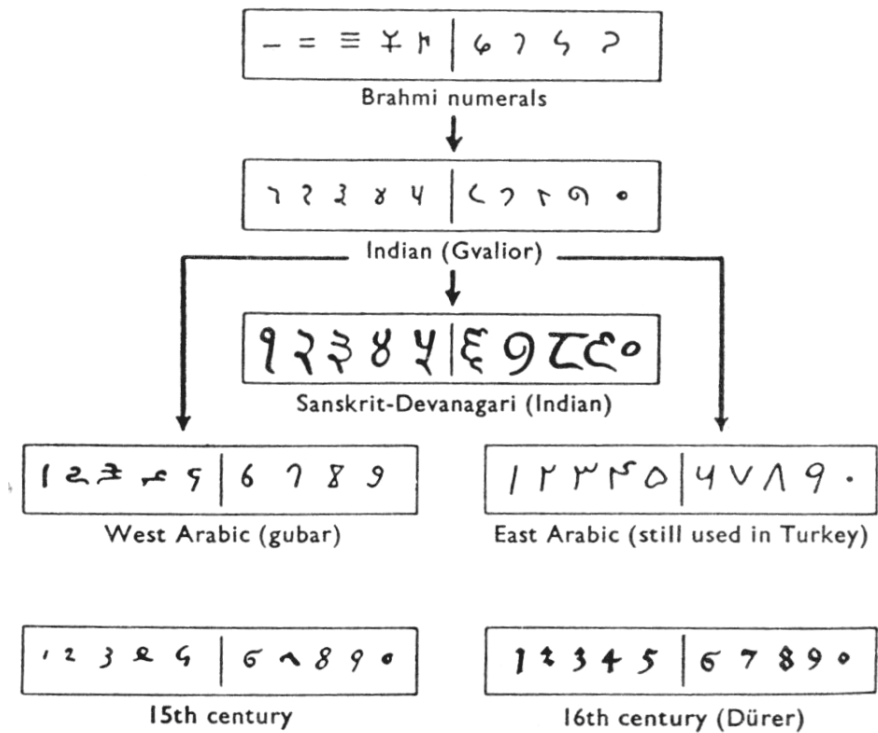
Brahmi numerals

Indian (Gvalior)

Sanskrit-Devanagari (Indian)

१ २ ३ ४ ५ | ६ ७ ८ ९ ०

West Arabic (gubar)

East Arabic (still used in Turkey)

١ ٢ ٣ ٤ ٥ | ٦ ٧ ٨ ٩ ٠

15th century

16th century (Dürer)

1 2 3 4 5 | 6 7 8 9 0